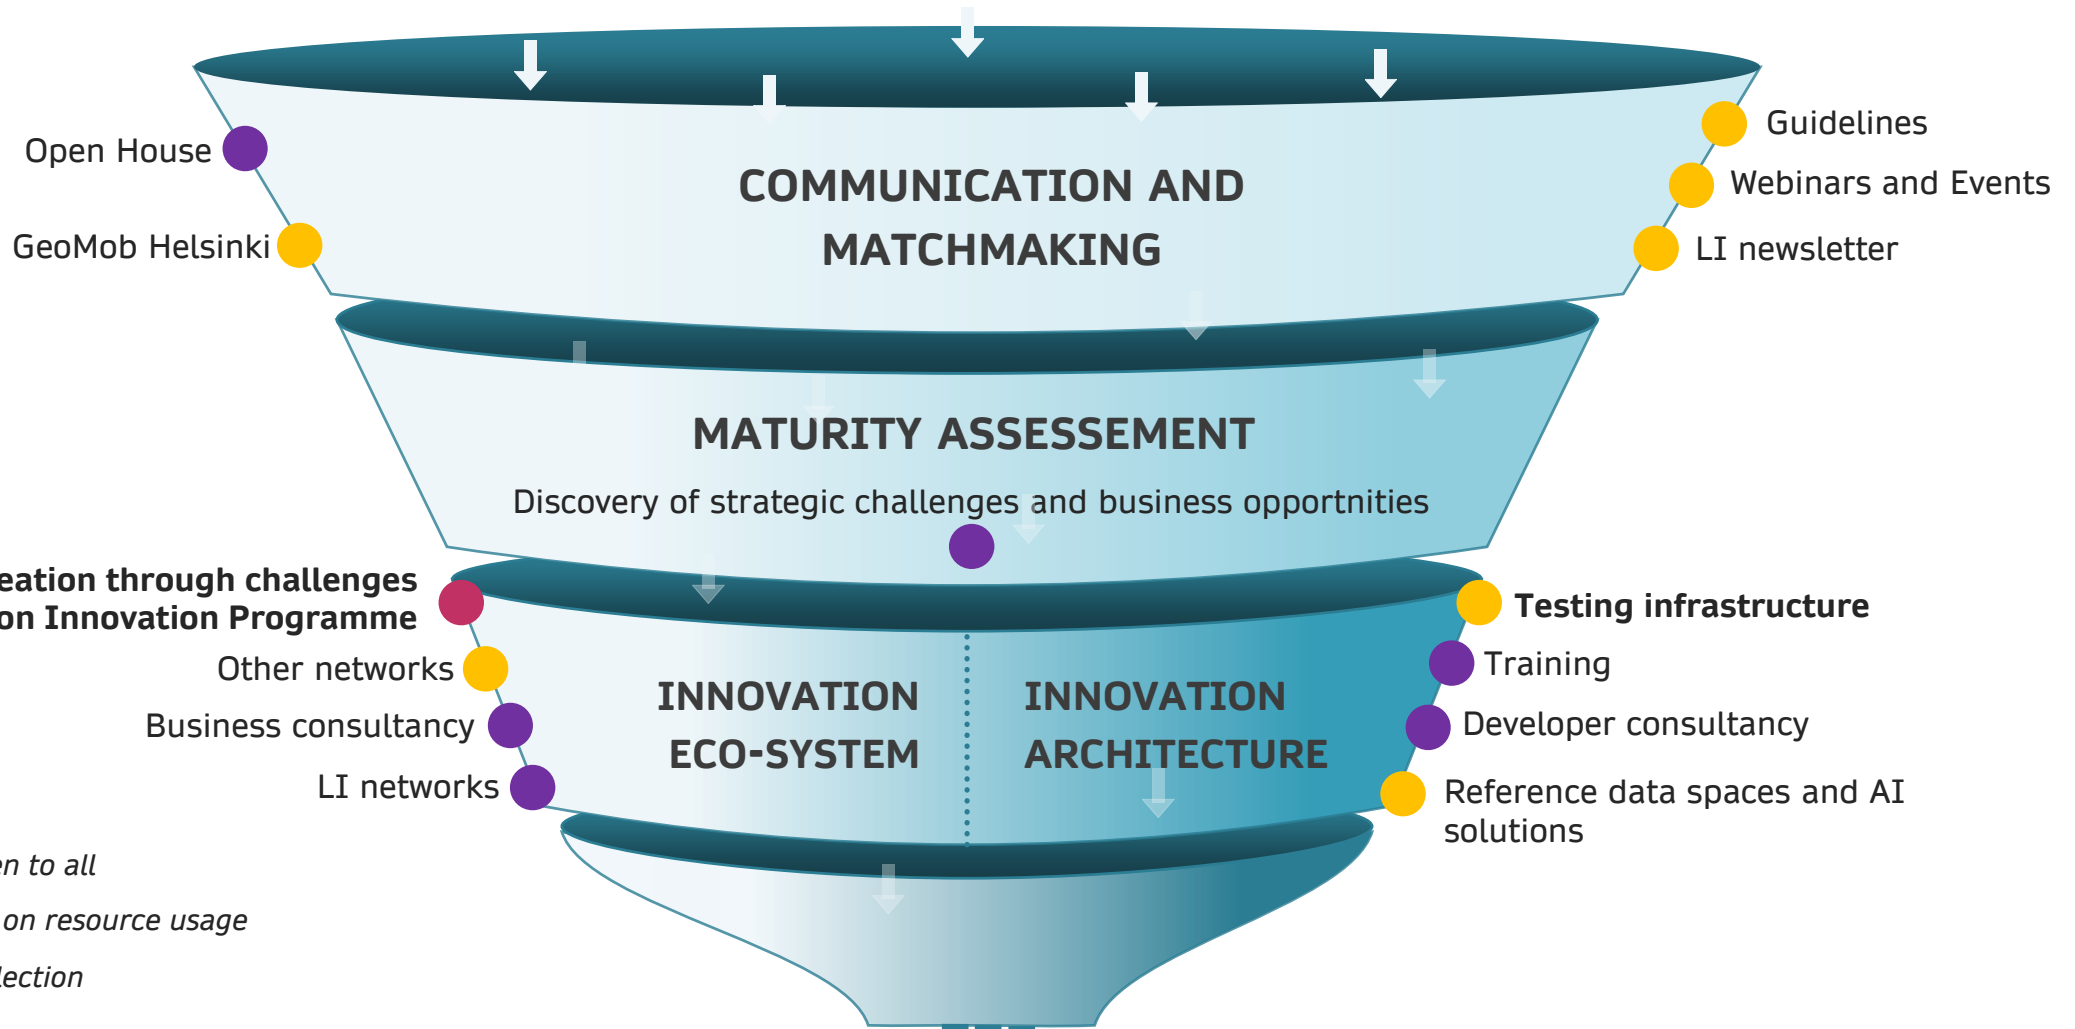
Open House

GeoMob Helsinki

COMMUNICATION AND MATCHMAKING

Guidelines

Webinars and Events

LI newsletter

MATURITY ASSESSEMENT

Discovery of strategic challenges and business opportnities

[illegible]eation through challenges
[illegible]on Innovation Programme

Other networks

Business consultancy

LI networks

INNOVATION ECO-SYSTEM

INNOVATION ARCHITECTURE

Testing infrastructure

Training

Developer consultancy

Reference data spaces and AI solutions

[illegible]n to all

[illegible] on resource usage

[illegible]lection